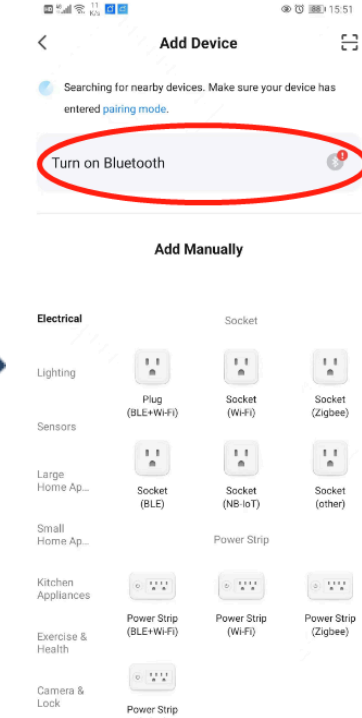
11 K/s 15:51

Add Device

Searching for nearby devices. Make sure your device has entered pairing mode.

Turn on Bluetooth

Add Manually

Electrical

Lighting

Sensors

Large Home Ap...

Small Home Ap...

Kitchen Appliances

Exercise & Health

Camera & Lock

Socket

Plug (BLE+Wi-Fi)

Socket (Wi-Fi)

Socket (Zigbee)

Socket (BLE)

Socket (NB-IoT)

Socket (other)

Power Strip

Power Strip (BLE+Wi-Fi)

Power Strip (Wi-Fi)

Power Strip (Zigbee)

Power Strip